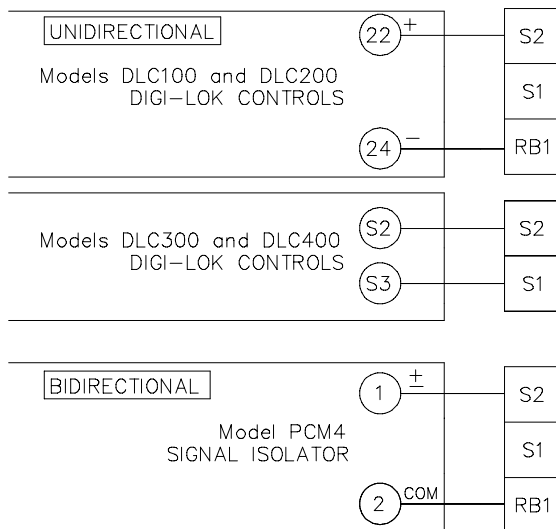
UNIDIRECTIONAL

Models DLC100 and DLC200
DIGI-LOK CONTROLS

22 +

24 −

S2

S1

RB1

Models DLC300 and DLC400
DIGI-LOK CONTROLS

S2

S3

S2

S1

BIDIRECTIONAL

Model PCM4
SIGNAL ISOLATOR

1 ±

2 COM

S2

S1

RB1